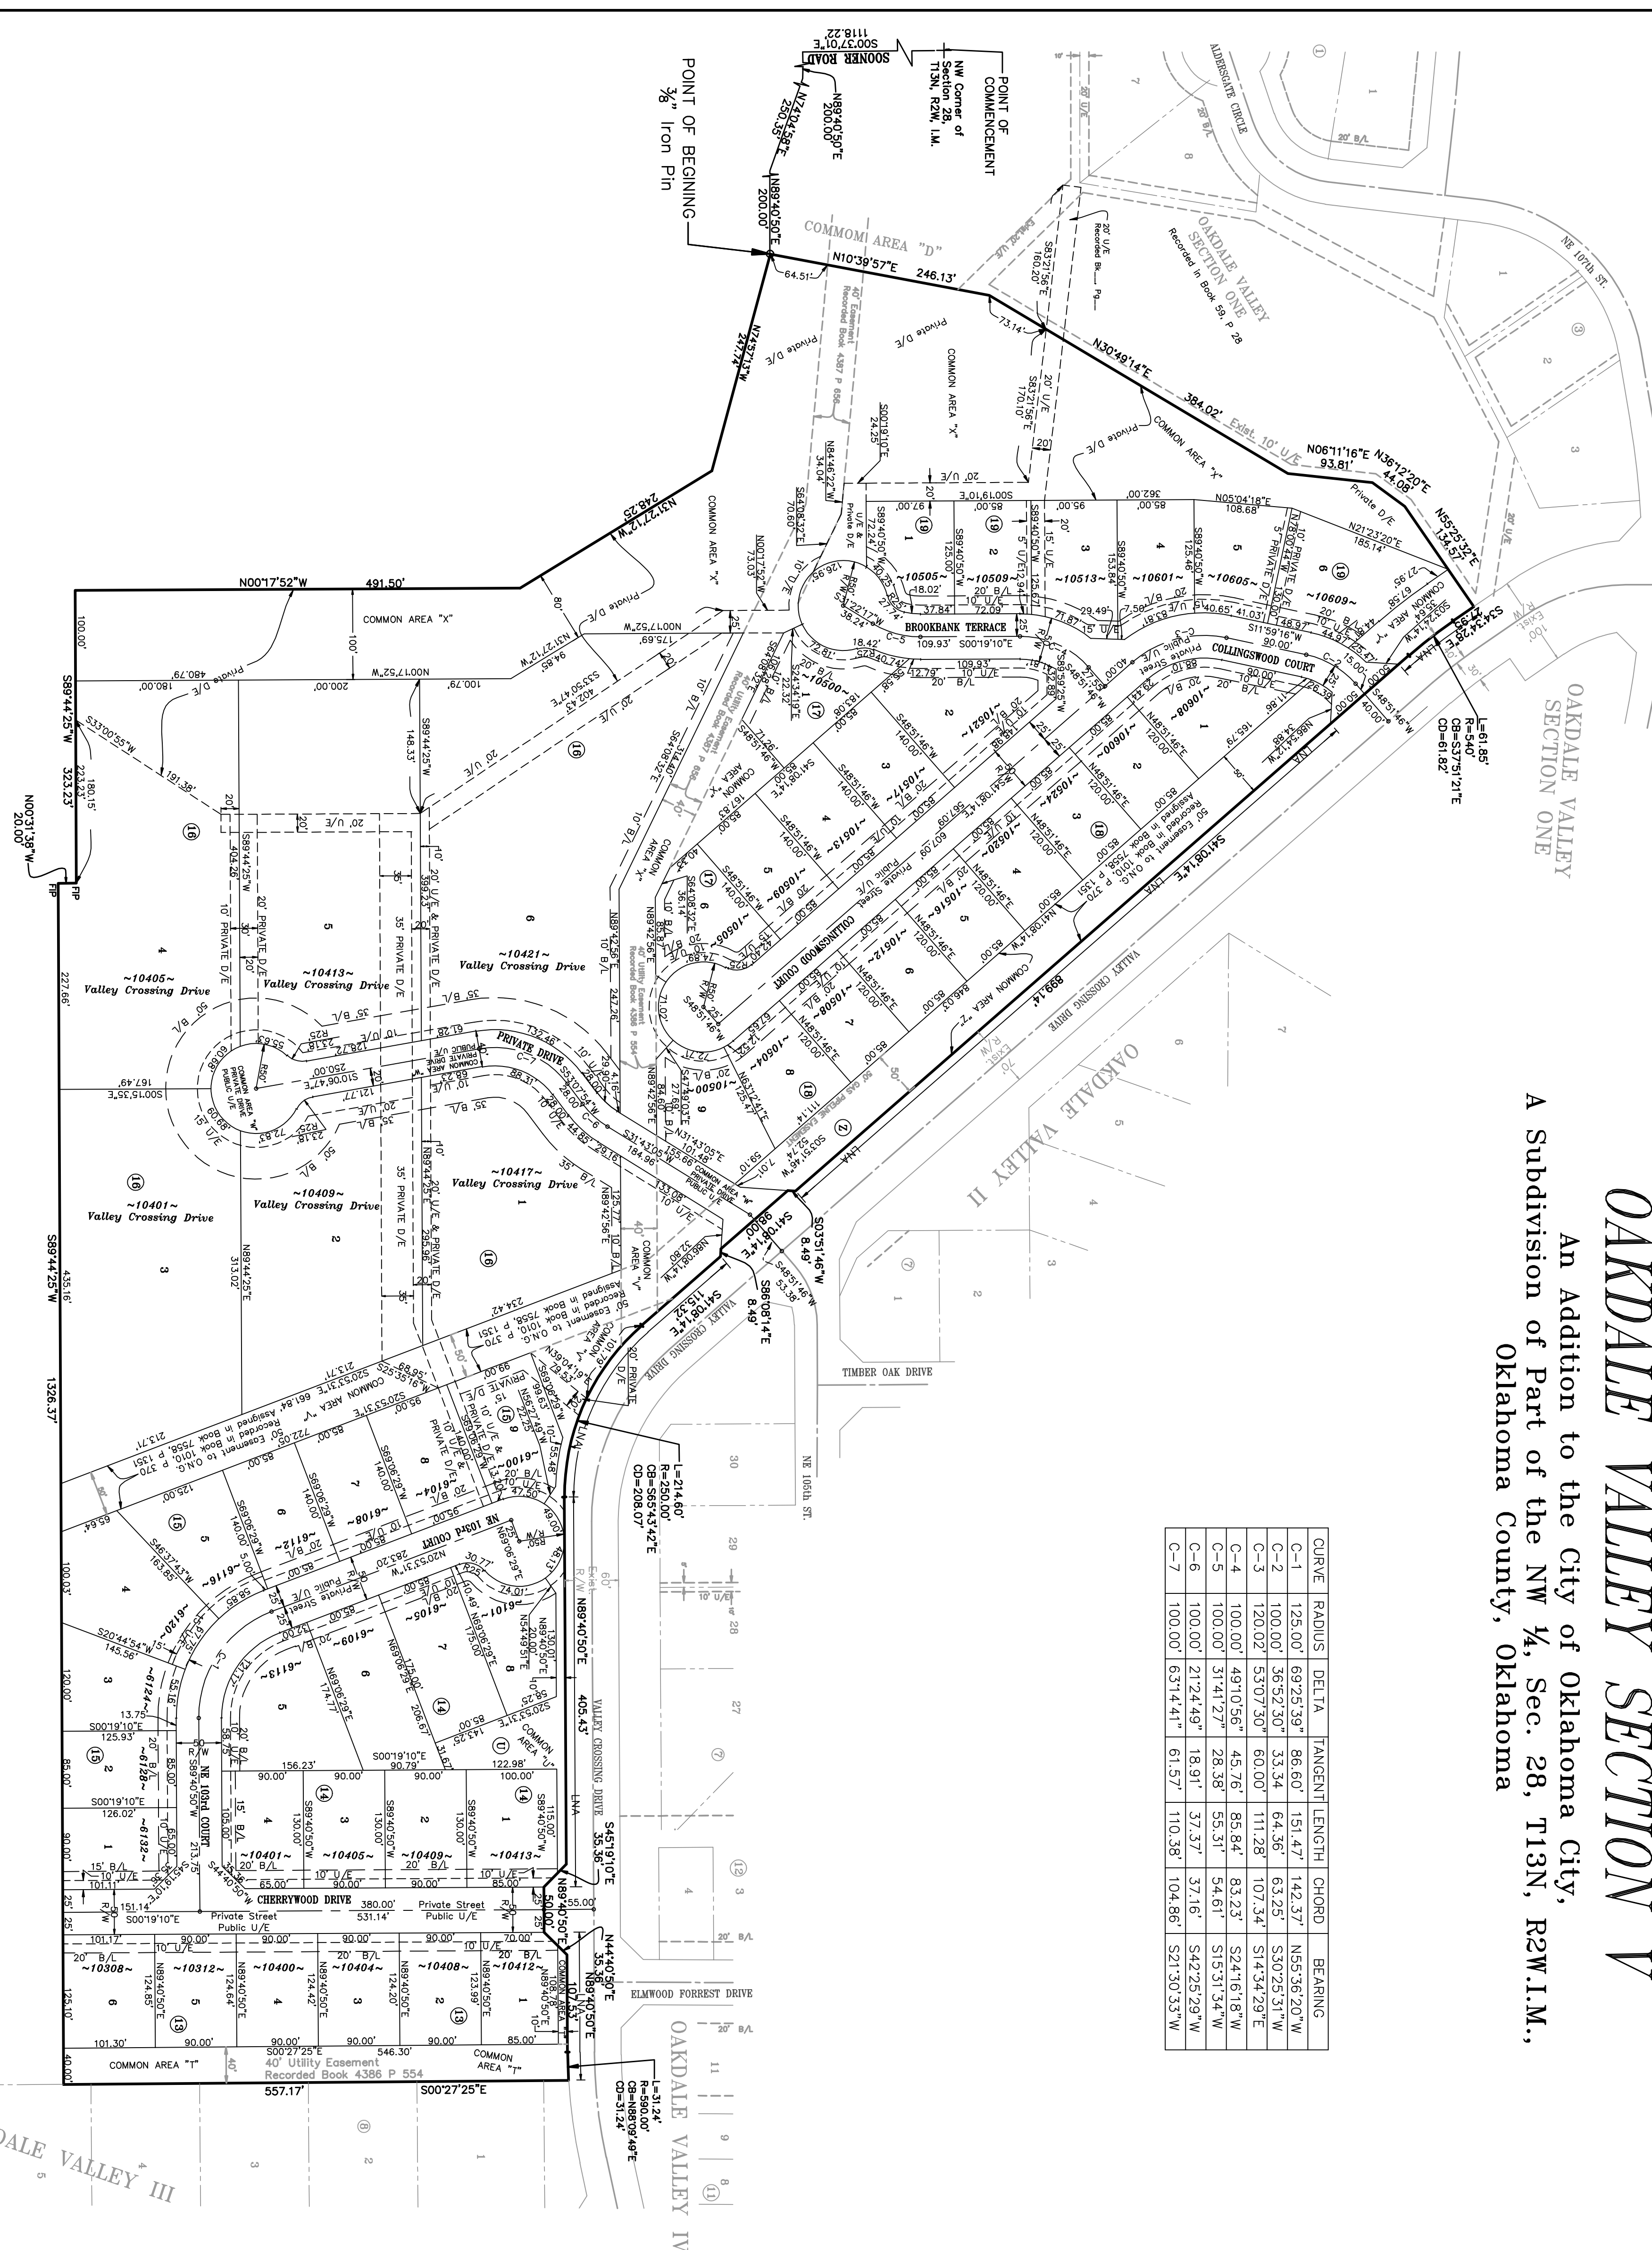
OAKDALE VALLEY SECTION V
An Addition to the City of Oklahoma City,
A Subdivision of Part of the NW ¼, Sec. 28, T13N, R2W.I.M.,
Oklahoma County, Oklahoma

| CURVE | RADIUS | DELTA | TANGENT | LENGTH | CHORD | BEARING |
|---|---|---|---|---|---|---|
| C-1 | 125.00' | 69°25'39" | 86.60' | 151.47' | 142.37' | N55°36'20"W |
| C-2 | 100.00' | 36°52'30" | 33.34 | 64.36' | 63.25' | S30°25'31"W |
| C-3 | 120.02' | 53°07'30" | 60.00' | 111.28' | 107.34' | S14°34'29"E |
| C-4 | 100.00' | 49°10'56" | 45.76' | 85.84' | 83.23' | S24°16'18"W |
| C-5 | 100.00' | 31°41'27" | 28.38' | 55.31' | 54.61' | S15°31'34"W |
| C-6 | 100.00' | 21°24'49" | 18.91' | 37.37' | 37.16' | S42°25'29"W |
| C-7 | 100.00' | 63°14'41" | 61.57' | 110.38' | 104.86' | S21°30'33"W |

POINT OF COMMENCEMENT
NW Corner of Section 28, T13N, R2W, I.M.
SOONER ROAD
S00°37'01"E 1118.22'
N89°40'50"E 200.00'
N74°04'58"E 250.35'
N89°40'50"E 200.00'
POINT OF BEGINING ⅜" Iron Pin
COMMOM AREA "D"
N10°39'57"E 246.13'
N30°49'14"E 384.02'
N06°11'16"E 93.81'
N36°12'20"E 44.08'
N55°25'32"E 134.57'
S34°34'28"E
L=61.85'
R=540'
CB=S37°51'21"E
CD=61.82'
OAKDALE VALLEY SECTION ONE
OAKDALE VALLEY SECTION ONE Recorded In Book 59, P 28
ALDERSGATE CIRCLE
NE 107th ST.
N17°57'13"W 247.74'
N31°27'12"W 248.25'
N00°17'52"W 491.50'
COMMON AREA "X"
S89°44'25"W 323.23'
N00°31'38"W 20.00'
S89°44'25"W 1326.37'
BROOKBANK TERRACE
COLLINGSWOOD COURT
S41°08'14"E 699.14'
VALLEY CROSSING DRIVE
OAKDALE VALLEY II
PRIVATE DRIVE
~10421~ Valley Crossing Drive
~10413~ Valley Crossing Drive
~10405~ Valley Crossing Drive
~10401~ Valley Crossing Drive
~10409~ Valley Crossing Drive
~10417~ Valley Crossing Drive
TIMBER OAK DRIVE
NE 105th ST.
L=214.60'
R=250.00'
CB=S65°43'42"E
CD=208.07'
N89°40'50"E 405.43'
S45°19'10"E 35.36'
N89°40'50"E 50.00'
N44°40'50"E 35.36'
NE 103rd COURT
NE 103rd COURT
CHERRYWOOD DRIVE
Private Street Public U/E
ELMWOOD FORREST DRIVE
COMMON AREA "T"
40' Utility Easement Recorded Book 4386 P 554
557.17'
S00°27'25"E
L=31.24'
R=590.00'
CB=N88°09'49"E
CD=31.24'
OAKDALE VALLEY IV
OAKDALE VALLEY III